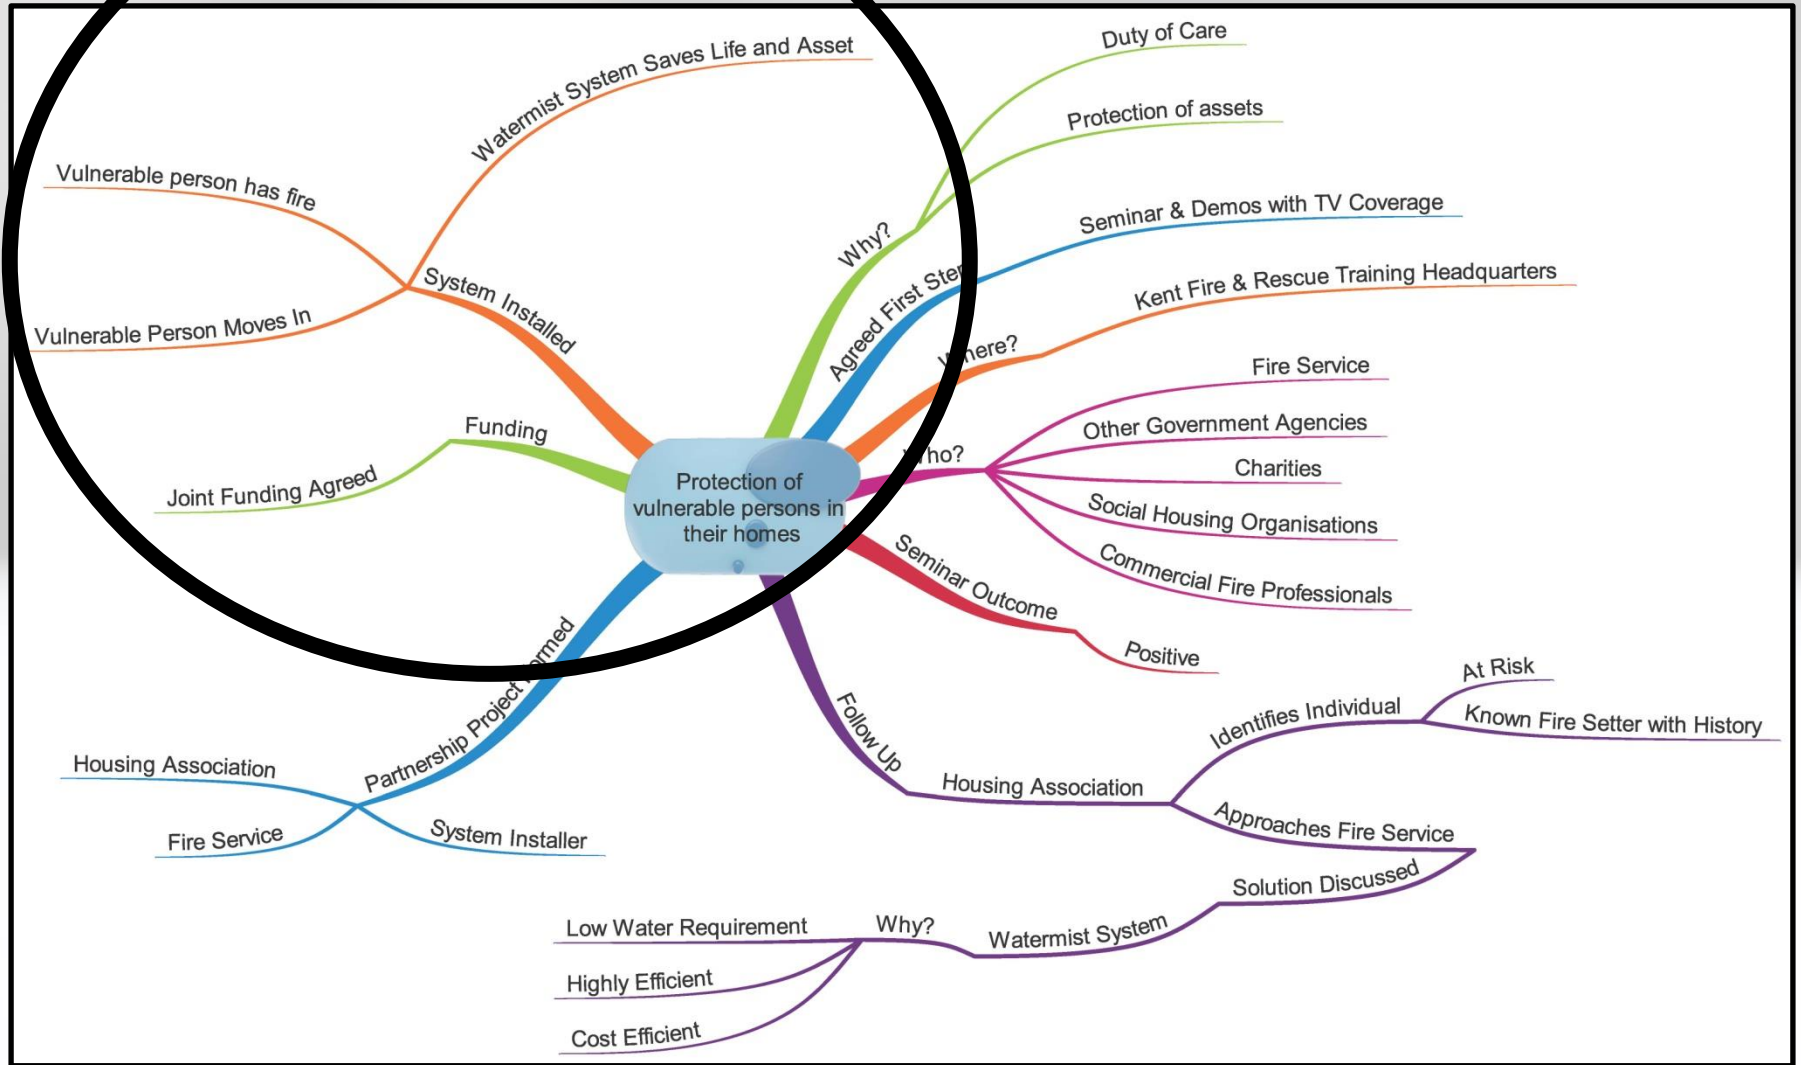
Protection of vulnerable persons in their homes

System Installed
Watermist System Saves Life and Asset
Vulnerable person has fire
Vulnerable Person Moves In

Funding
Joint Funding Agreed

Why?
Duty of Care
Protection of assets

Agreed First Ste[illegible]
Seminar & Demos with TV Coverage

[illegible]here?
Kent Fire & Rescue Training Headquarters

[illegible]ho?
Fire Service
Other Government Agencies
Charities
Social Housing Organisations
Commercial Fire Professionals

Seminar Outcome
Positive

Follow Up
Housing Association
Identifies Individual
At Risk
Known Fire Setter with History
Approaches Fire Service
Solution Discussed
Watermist System
Why?
Low Water Requirement
Highly Efficient
Cost Efficient

Partnership Project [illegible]rmed
Housing Association
Fire Service
System Installer